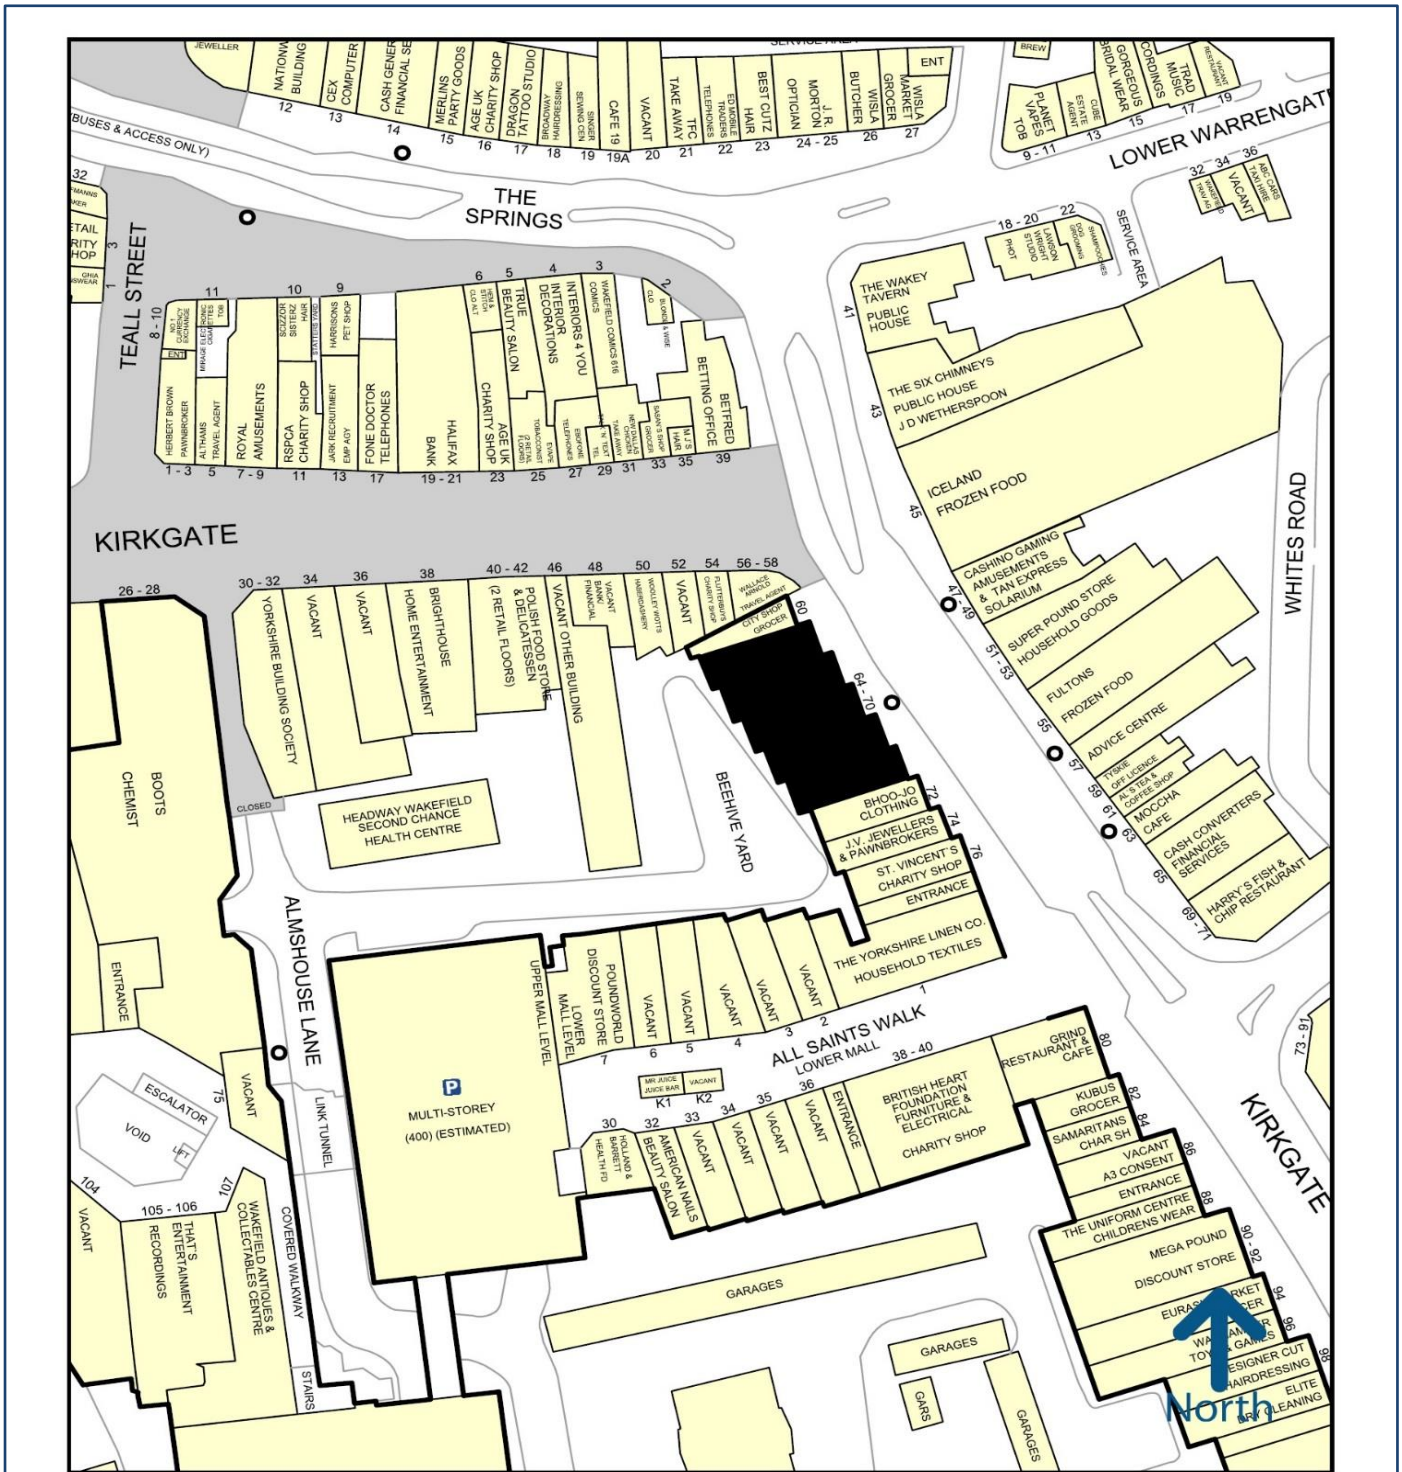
SERVICE AREA
JEWELLER
NATIONWIDE BUILDING
CEX COMPUTER
CASH GENERATOR FINANCIAL SE
MERLINS PARTY GOODS
AGE UK CHARITY SHOP
DRAGON TATTOO STUDIO
BROADWAY HAIRDRESSING
SINGER SEWING CEN
CAFE 19
VACANT
TAKE AWAY
TFC TELEPHONES
ED MOBILE TRADERS
BEST CUTZ HAIR
J.R. MORTON OPTICIAN
BUTCHER
WISLA GROCER
WISLA MARKET
ENT
12 13 14 15 16 17 18 19 19A 20 21 22 23 24 - 25 26 27
BREW
PLANET VAPES TOB
ESTATE AGENT
CUBE
GORGEOUS BRIDAL WEAR
CORDINGS
TRAD MUSIC
VACANT RESTAURANT
9 - 11 13 15 17 19
LOWER WARRENGATE
BUSES & ACCESS ONLY)
THE SPRINGS
32
TEALL STREET
8 - 10
1
3
ETAIL RITY HOP
11 10 9 6 5 4 3 2
NO. 1 CURRENCY EXCHANGE
MIRAGE ELECTRONIC CIGARETTES
TOB
SCISSOR SISTERZ HAIR
HARRISONS PET SHOP
ENT
HERBERT BROWN PAWNBROKER
ALTHAMS TRAVEL AGENT
ROYAL AMUSEMENTS
RSPCA CHARITY SHOP
JARK RECRUITMENT EMP AGY
FONE DOCTOR TELEPHONES
BANK
HALIFAX
CHARITY SHOP
AGE UK
TRUE BEAUTY SALON
INTERIOR DECORATIONS
INTERIORS 4 YOU
WAKEFIELD COMICS 616 COMICS
BLONDE & WISE
BETTING OFFICE
BETFRED
TOBACCONIST
TELEPHONES
GROCER
HAIR
M.J'S HAIR
1 - 3 5 7 - 9 11 13 17 19 - 21 23 25 27 29 31 33 35 39
18 - 20 22
PHOT
LAWSON WRIGHT STUDIO
DOG GROOMING
SERVICE AREA
32 34 36
VACANT
ABC CARS TAXI HIRE
41
THE WAKEY TAVERN PUBLIC HOUSE
THE SIX CHIMNEYS PUBLIC HOUSE J D WETHERSPOON
43
ICELAND FROZEN FOOD
45
KIRKGATE
26 - 28
30 - 32 34 36 38 40 - 42 46 48 50 52 54 56 - 58
YORKSHIRE BUILDING SOCIETY
VACANT
VACANT
HOME ENTERTAINMENT
BRIGHTHOUSE
(2 RETAIL FLOORS)
POLISH FOOD STORE & DELICATESSEN
VACANT OTHER BUILDING
VACANT BANK FINANCIAL
WOOLLEY WOTTS HABERDASHERY
VACANT
FLUTTERBYES CHARITY SHOP
WALLACE ARNOLD TRAVEL AGENT
CITY SHOP GROCER
60
64 - 70
CASHINO GAMING AMUSEMENTS & TAN EXPRESS SOLARIUM
47 - 49
SUPER POUND STORE HOUSEHOLD GOODS
51 - 53
FULTONS FROZEN FOOD
55
ADVICE CENTRE
57
TYSKIE OFF LICENCE
AL'S TEA & COFFEE SHOP
MOCCHA CAFE
59 61 63
CASH CONVERTERS FINANCIAL SERVICES
65
HARRY'S FISH & CHIP RESTAURANT
69 - 71
WHITES ROAD
BOOTS CHEMIST
CLOSED
HEADWAY WAKEFIELD SECOND CHANCE HEALTH CENTRE
BEEHIVE YARD
BHOO-JO CLOTHING
72
J.V. JEWELLERS & PAWNBROKERS
74
ST. VINCENT'S CHARITY SHOP
76
ENTRANCE
THE YORKSHIRE LINEN CO. HOUSEHOLD TEXTILES
ENTRANCE
ALMSHOUSE LANE
UPPER MALL LEVEL
LOWER MALL LEVEL
POUNDWORLD DISCOUNT STORE
VACANT
VACANT
VACANT
VACANT
VACANT
7 6 5 4 3 2 1
ALL SAINTS WALK
LOWER MALL
38 - 40
GRIND RESTAURANT & CAFE
80
73 - 91
P
MULTI-STOREY
(400) (ESTIMATED)
MR JUICE JUICE BAR
VACANT
K1 K2
30 32 33 34 35 36
HOLLAND & BARRETT HEALTH FD
AMERICAN NAILS BEAUTY SALON
VACANT
VACANT
VACANT
VACANT
ENTRANCE
BRITISH HEART FOUNDATION FURNITURE & ELECTRICAL
CHARITY SHOP
KUBUS GROCER
82
SAMARITANS CHAR SH
84
VACANT A3 CONSENT
86
ENTRANCE
THE UNIFORM CENTRE CHILDRENS WEAR
88
KIRKGATE
MEGA POUND DISCOUNT STORE
90 - 92
EURASIA MARKET GROCER
94
WARHAMMER TOYS & GAMES
96
DESIGNER CUT HAIRDRESSING
98
ELITE DRY CLEANING
North
ESCALATOR
VOID
LIFT
75
VACANT
LINK TUNNEL
104
VACANT
105 - 106
107
THAT'S ENTERTAINMENT RECORDINGS
WAKEFIELD ANTIQUES & COLLECTABLES CENTRE
COVERED WALKWAY
STAIRS
GARAGES
GARAGES
GARS
GARAGES